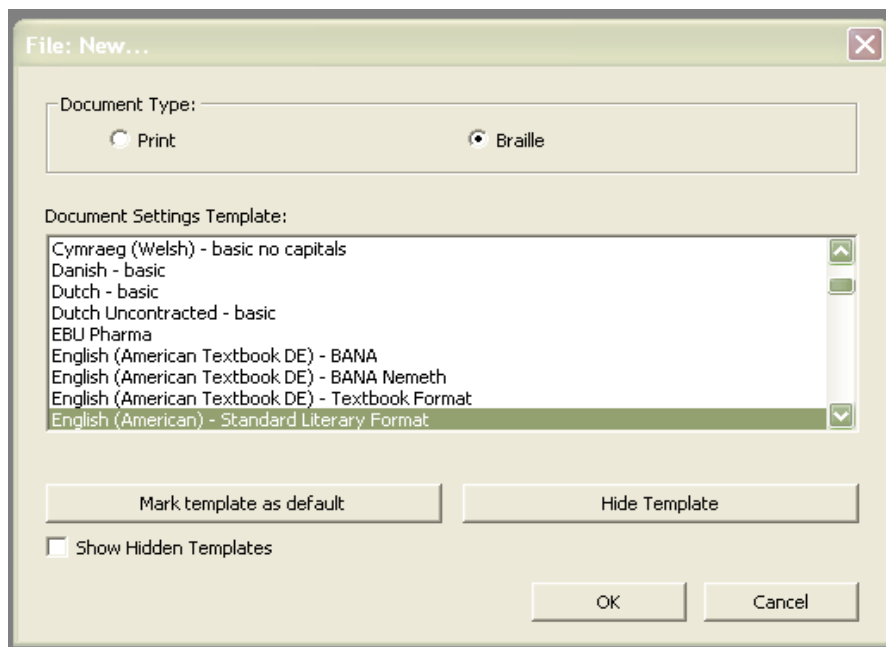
File: New...

Document Type:

Print

Braille

Document Settings Template:

Cymraeg (Welsh) - basic no capitals
Danish - basic
Dutch - basic
Dutch Uncontracted - basic
EBU Pharma
English (American Textbook DE) - BANA
English (American Textbook DE) - BANA Nemeth
English (American Textbook DE) - Textbook Format
English (American) - Standard Literary Format

Mark template as default

Hide Template

Show Hidden Templates

OK

Cancel